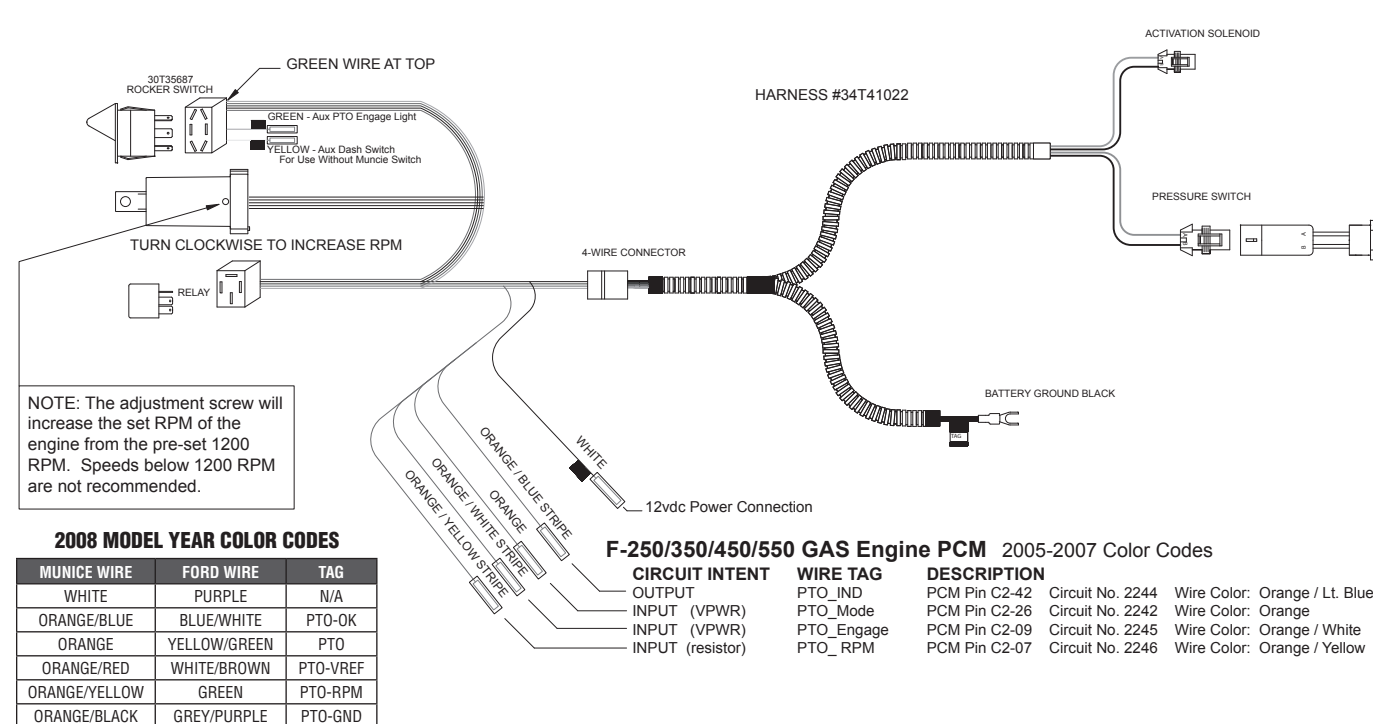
30T35687
ROCKER SWITCH

GREEN WIRE AT TOP

GREEN - Aux PTO Engage Light

YELLOW - Aux Dash Switch
For Use Without Muncie Switch

TURN CLOCKWISE TO INCREASE RPM

RELAY

HARNESS #34T41022

ACTIVATION SOLENOID

PRESSURE SWITCH

A B

4-WIRE CONNECTOR

BATTERY GROUND BLACK

TAG

NOTE: The adjustment screw will increase the set RPM of the engine from the pre-set 1200 RPM. Speeds below 1200 RPM are not recommended.

WHITE

ORANGE / BLUE STRIPE

ORANGE

ORANGE / WHITE STRIPE

ORANGE / YELLOW STRIPE

12vdc Power Connection

2008 MODEL YEAR COLOR CODES

| MUNICE WIRE | FORD WIRE | TAG |
|---|---|---|
| WHITE | PURPLE | N/A |
| ORANGE/BLUE | BLUE/WHITE | PTO-OK |
| ORANGE | YELLOW/GREEN | PTO |
| ORANGE/RED | WHITE/BROWN | PTO-VREF |
| ORANGE/YELLOW | GREEN | PTO-RPM |
| ORANGE/BLACK | GREY/PURPLE | PTO-GND |

F-250/350/450/550 GAS Engine PCM 2005-2007 Color Codes

| CIRCUIT INTENT | WIRE TAG | DESCRIPTION | | |
|---|---|---|---|---|
| OUTPUT | PTO_IND | PCM Pin C2-42 | Circuit No. 2244 | Wire Color: Orange / Lt. Blue |
| INPUT (VPWR) | PTO_Mode | PCM Pin C2-26 | Circuit No. 2242 | Wire Color: Orange |
| INPUT (VPWR) | PTO_Engage | PCM Pin C2-09 | Circuit No. 2245 | Wire Color: Orange / White |
| INPUT (resistor) | PTO_ RPM | PCM Pin C2-07 | Circuit No. 2246 | Wire Color: Orange / Yellow |